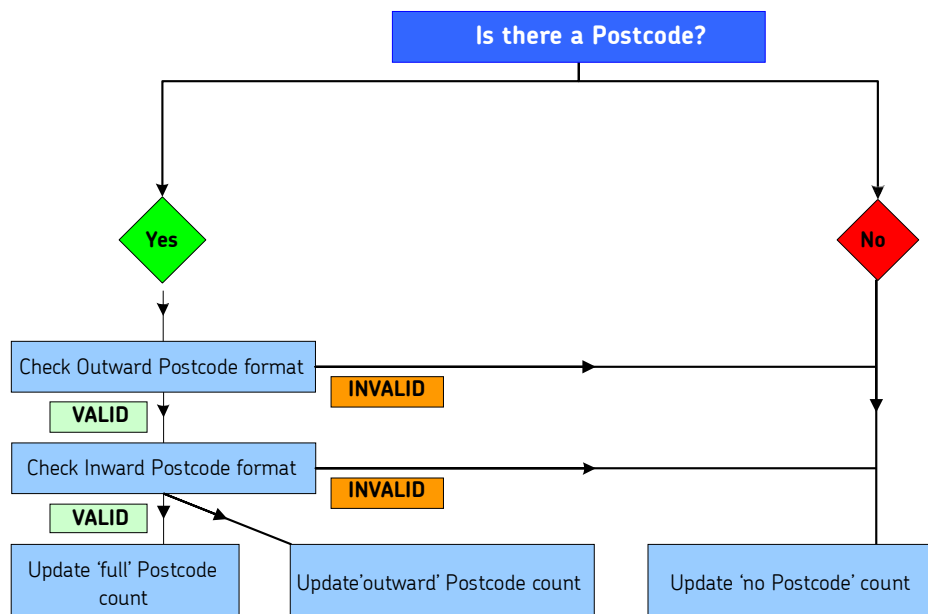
Is there a Postcode?

Yes

No

Check Outward Postcode format

INVALID

VALID

Check Inward Postcode format

INVALID

VALID

Update ‘full’ Postcode count

Update’outward’ Postcode count

Update ‘no Postcode’ count